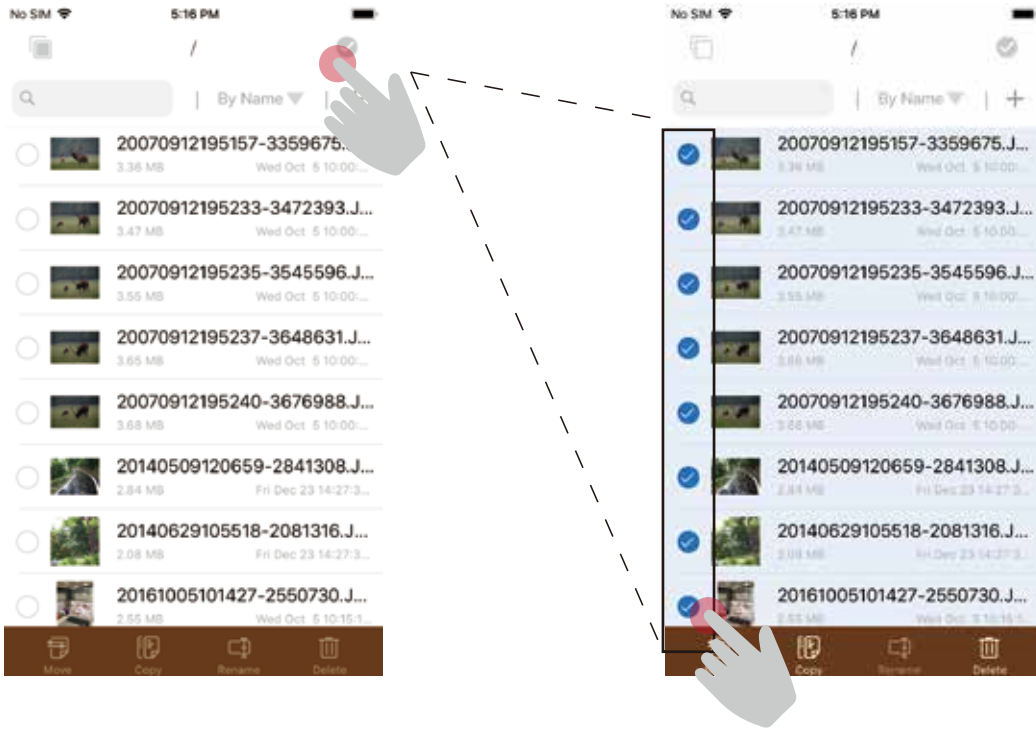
No SIM 5:16 PM

/

By Name

20070912195157-3359675...
3.36 MB Wed Oct 5 10:00:...

20070912195233-3472393.J...
3.47 MB Wed Oct 5 10:00:...

20070912195235-3545596.J...
3.55 MB Wed Oct 5 10:00:...

20070912195237-3648631.J...
3.65 MB Wed Oct 5 10:00:...

20070912195240-3676988.J...
3.68 MB Wed Oct 5 10:00:...

20140509120659-2841308.J...
2.84 MB Fri Dec 23 14:27:3...

20140629105518-2081316.J...
2.08 MB Fri Dec 23 14:27:3...

20161005101427-2550730.J...
2.55 MB Wed Oct 5 10:15:1...

Move Copy Rename Delete

No SIM 5:16 PM

/

By Name +

20070912195157-3359675.J...
3.36 MB Wed Oct 5 10:00:...

20070912195233-3472393.J...
3.47 MB Wed Oct 5 10:00:...

20070912195235-3545596.J...
3.55 MB Wed Oct 5 10:00:...

20070912195237-3648631.J...
3.65 MB Wed Oct 5 10:00:...

20070912195240-3676988.J...
3.68 MB Wed Oct 5 10:00:...

20140509120659-2841308.J...
2.84 MB Fri Dec 23 14:27:3...

20140629105518-2081316.J...
2.08 MB Fri Dec 23 14:27:3...

20161005101427-2550730.J...
2.55 MB Wed Oct 5 10:15:1...

Copy Rename Delete